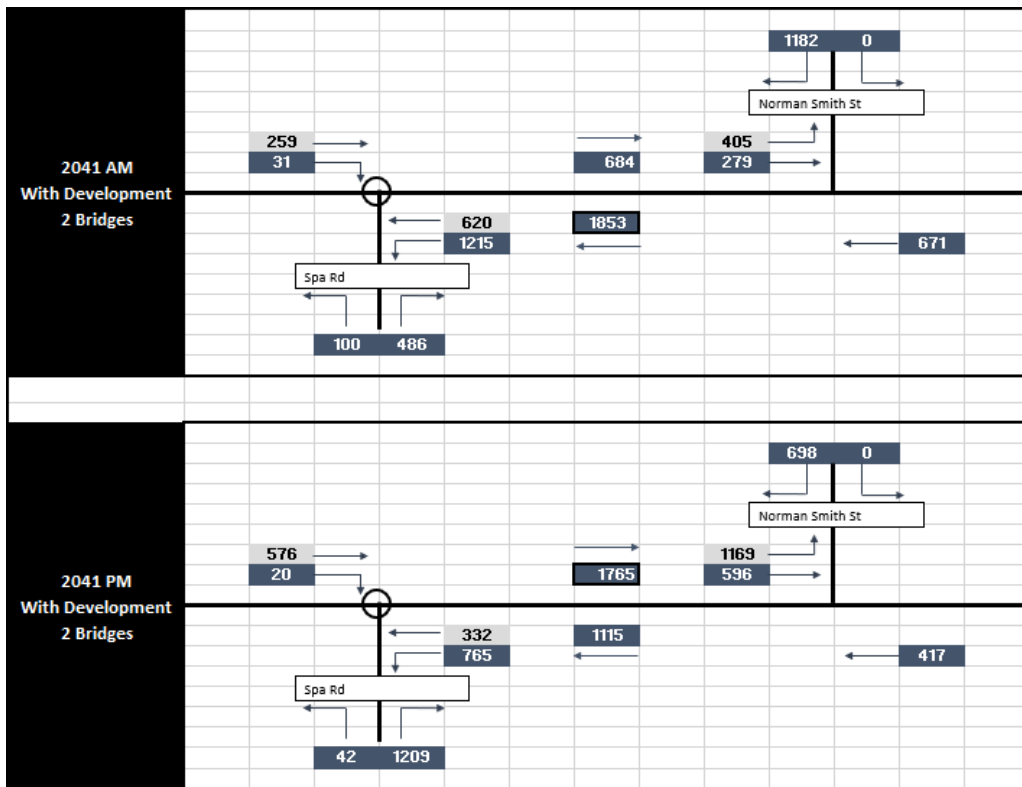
2041 AM
With Development
2 Bridges

1182 0
Norman Smith St
259
31
684
405
279
620
1215
1853
671
Spa Rd
100 486

2041 PM
With Development
2 Bridges

698 0
Norman Smith St
576
20
1765
1169
596
332
765
1115
417
Spa Rd
42 1209